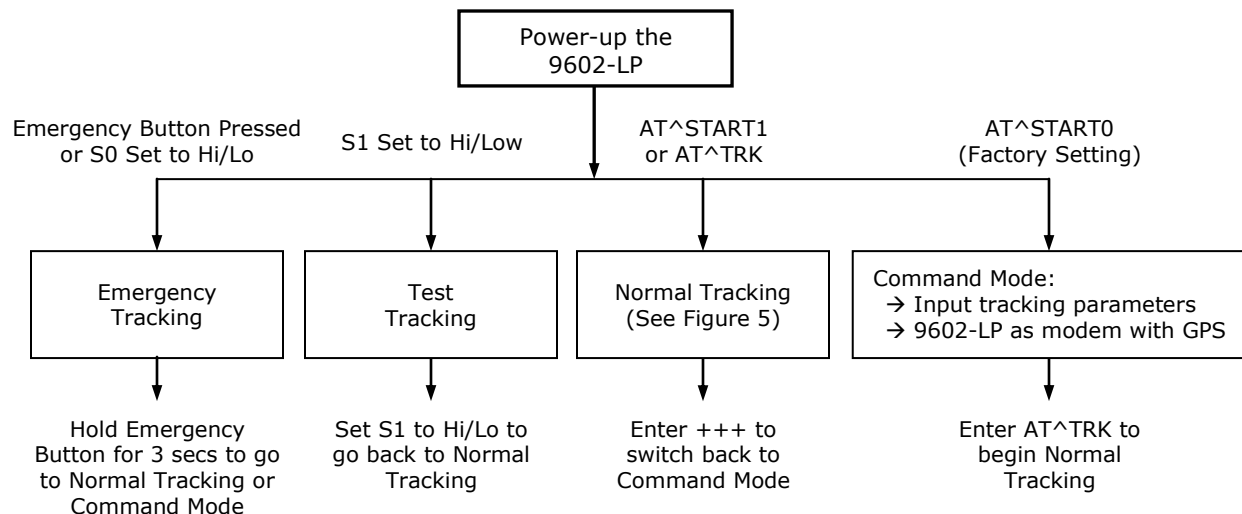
Power-up the 9602-LP

Emergency Button Pressed or S0 Set to Hi/Lo

S1 Set to Hi/Low

AT^START1 or AT^TRK

AT^START0 (Factory Setting)

Emergency Tracking

Test Tracking

Normal Tracking (See Figure 5)

Command Mode:
→ Input tracking parameters
→ 9602-LP as modem with GPS

Hold Emergency Button for 3 secs to go to Normal Tracking or Command Mode

Set S1 to Hi/Lo to go back to Normal Tracking

Enter +++ to switch back to Command Mode

Enter AT^TRK to begin Normal Tracking